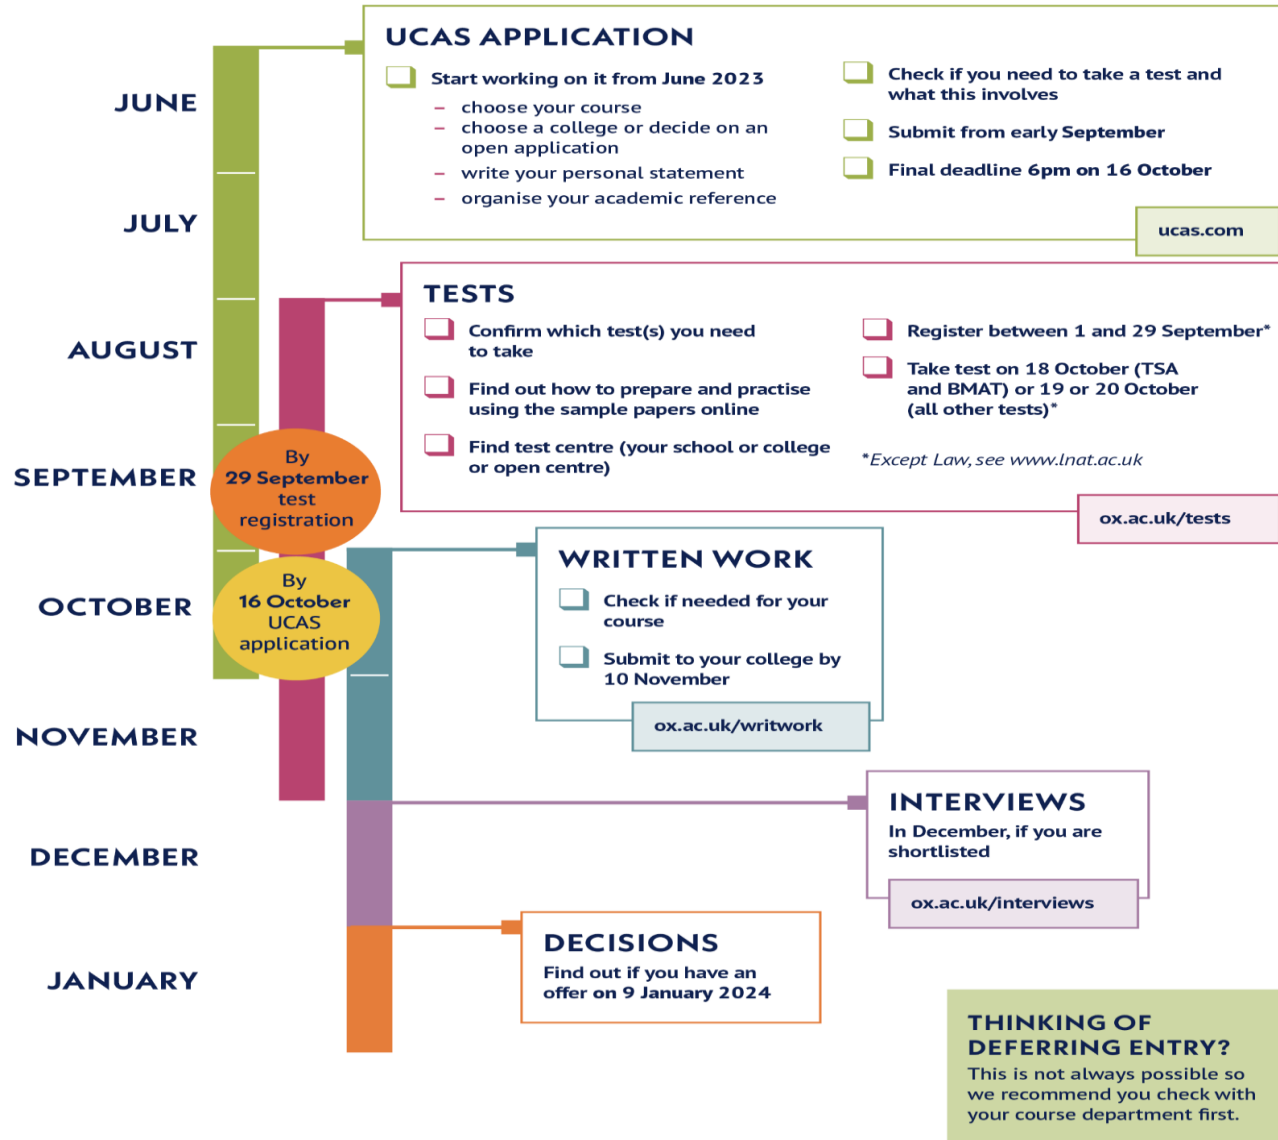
JUNE

JULY

AUGUST

SEPTEMBER

OCTOBER

NOVEMBER

DECEMBER

JANUARY

UCAS APPLICATION

Start working on it from June 2023
– choose your course
– choose a college or decide on an open application
– write your personal statement
– organise your academic reference

Check if you need to take a test and what this involves

Submit from early September

Final deadline 6pm on 16 October

ucas.com

TESTS

Confirm which test(s) you need to take

Find out how to prepare and practise using the sample papers online

Find test centre (your school or college or open centre)

Register between 1 and 29 September*

Take test on 18 October (TSA and BMAT) or 19 or 20 October (all other tests)*

*Except Law, see www.lnat.ac.uk

ox.ac.uk/tests

By 29 September test registration

By 16 October UCAS application

WRITTEN WORK

Check if needed for your course

Submit to your college by 10 November

ox.ac.uk/writwork

INTERVIEWS

In December, if you are shortlisted

ox.ac.uk/interviews

DECISIONS

Find out if you have an offer on 9 January 2024

THINKING OF DEFERRING ENTRY?

This is not always possible so we recommend you check with your course department first.